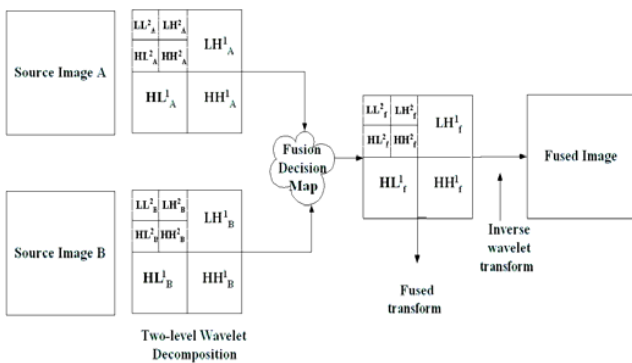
Source Image A

$LL^2_A$ $LH^2_A$ $HL^2_A$ $HH^2_A$ $LH^1_A$ $HL^1_A$ $HH^1_A$

Source Image B

$LL^2_B$ $LH^2_B$ $HL^2_B$ $HH^2_B$ $LH^1_B$ $HL^1_B$ $HH^1_B$

Two-level Wavelet Decomposition

Fusion Decision Map

$LL^2_f$ $LH^2_f$ $HL^2_f$ $HH^2_f$ $LH^1_f$ $HL^1_f$ $HH^1_f$

Fused transform

Inverse wavelet transform

Fused Image